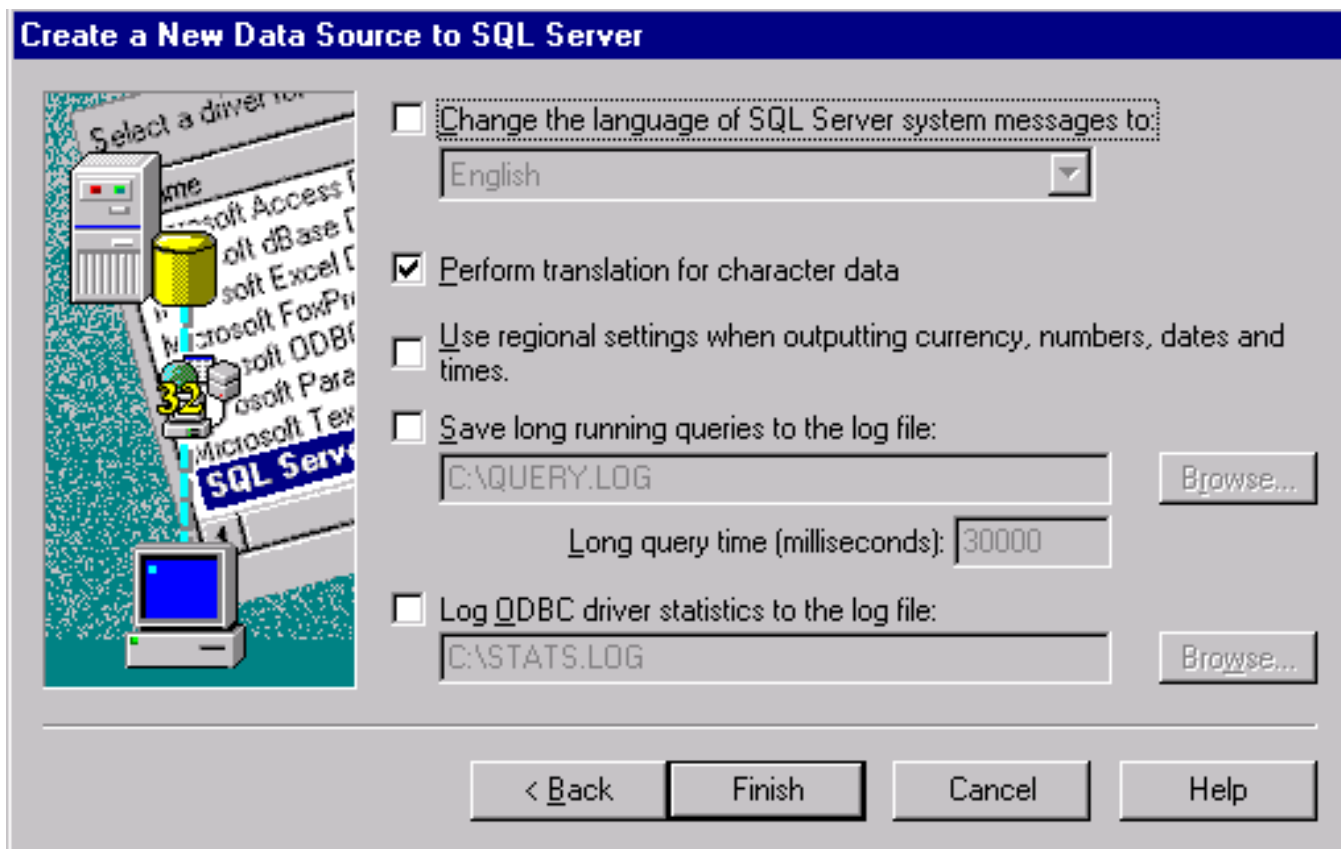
Create a New Data Source to SQL Server

Select a driver fo

ame
osoft Access
soft dBase
soft Excel
osoft FoxPr
Microsoft ODB
soft Para
Microsoft Tex
SQL Serv

32

Change the language of SQL Server system messages to:

English

Perform translation for character data

Use regional settings when outputting currency, numbers, dates and times.

Save long running queries to the log file:

C:\QUERY.LOG

Browse...

Long query time (milliseconds): 30000

Log ODBC driver statistics to the log file:

C:\STATS.LOG

Browse...

< Back

Finish

Cancel

Help